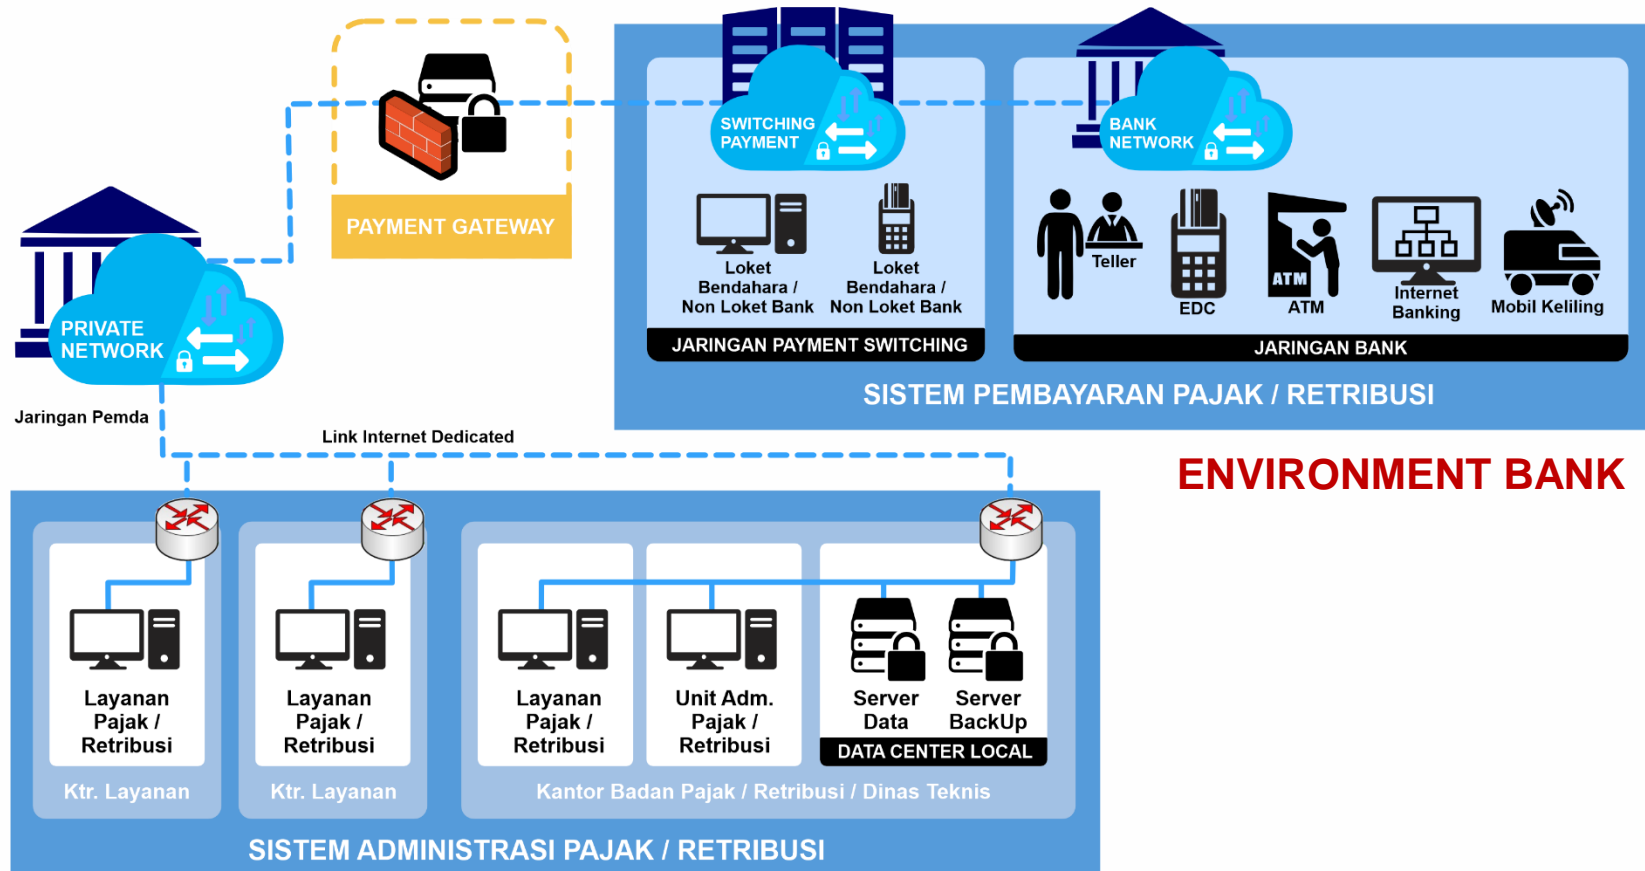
PAYMENT GATEWAY

SWITCHING PAYMENT

Loket Bendahara / Non Loket Bank

Loket Bendahara / Non Loket Bank

JARINGAN PAYMENT SWITCHING

BANK NETWORK

Teller

EDC

ATM

ATM

Internet Banking

Mobil Keliling

JARINGAN BANK

SISTEM PEMBAYARAN PAJAK / RETRIBUSI

PRIVATE NETWORK

Jaringan Pemda

Link Internet Dedicated

ENVIRONMENT BANK

Layanan Pajak / Retribusi

Ktr. Layanan

Layanan Pajak / Retribusi

Ktr. Layanan

Layanan Pajak / Retribusi

Unit Adm. Pajak / Retribusi

Server Data

Server BackUp

DATA CENTER LOCAL

Kantor Badan Pajak / Retribusi / Dinas Teknis

SISTEM ADMINISTRASI PAJAK / RETRIBUSI